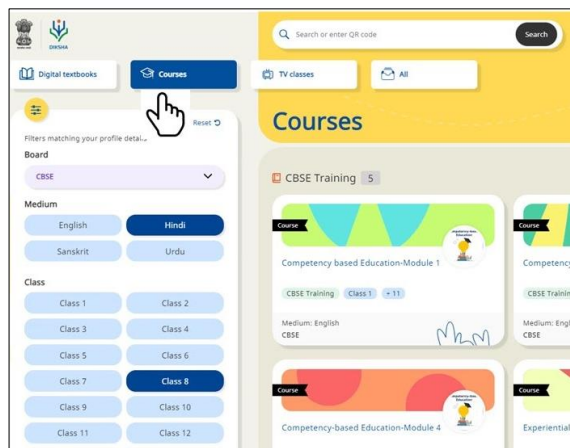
DIKSHA

Search or enter QR code

Search

Digital textbooks

Courses

TV classes

All

Courses

Reset

Filters matching your profile detai...

Board

CBSE

Medium

English

Hindi

Sanskrit

Urdu

Class

Class 1

Class 2

Class 3

Class 4

Class 5

Class 6

Class 7

Class 8

Class 9

Class 10

Class 11

Class 12

CBSE Training 5

Course

Competency based Education-Module 1

CBSE Training

Class 1

+ 11

Medium: English

CBSE

Course

Competency

CBSE Training

Medium: English

CBSE

Course

Competency-based Education-Module 4

Course

Experiential